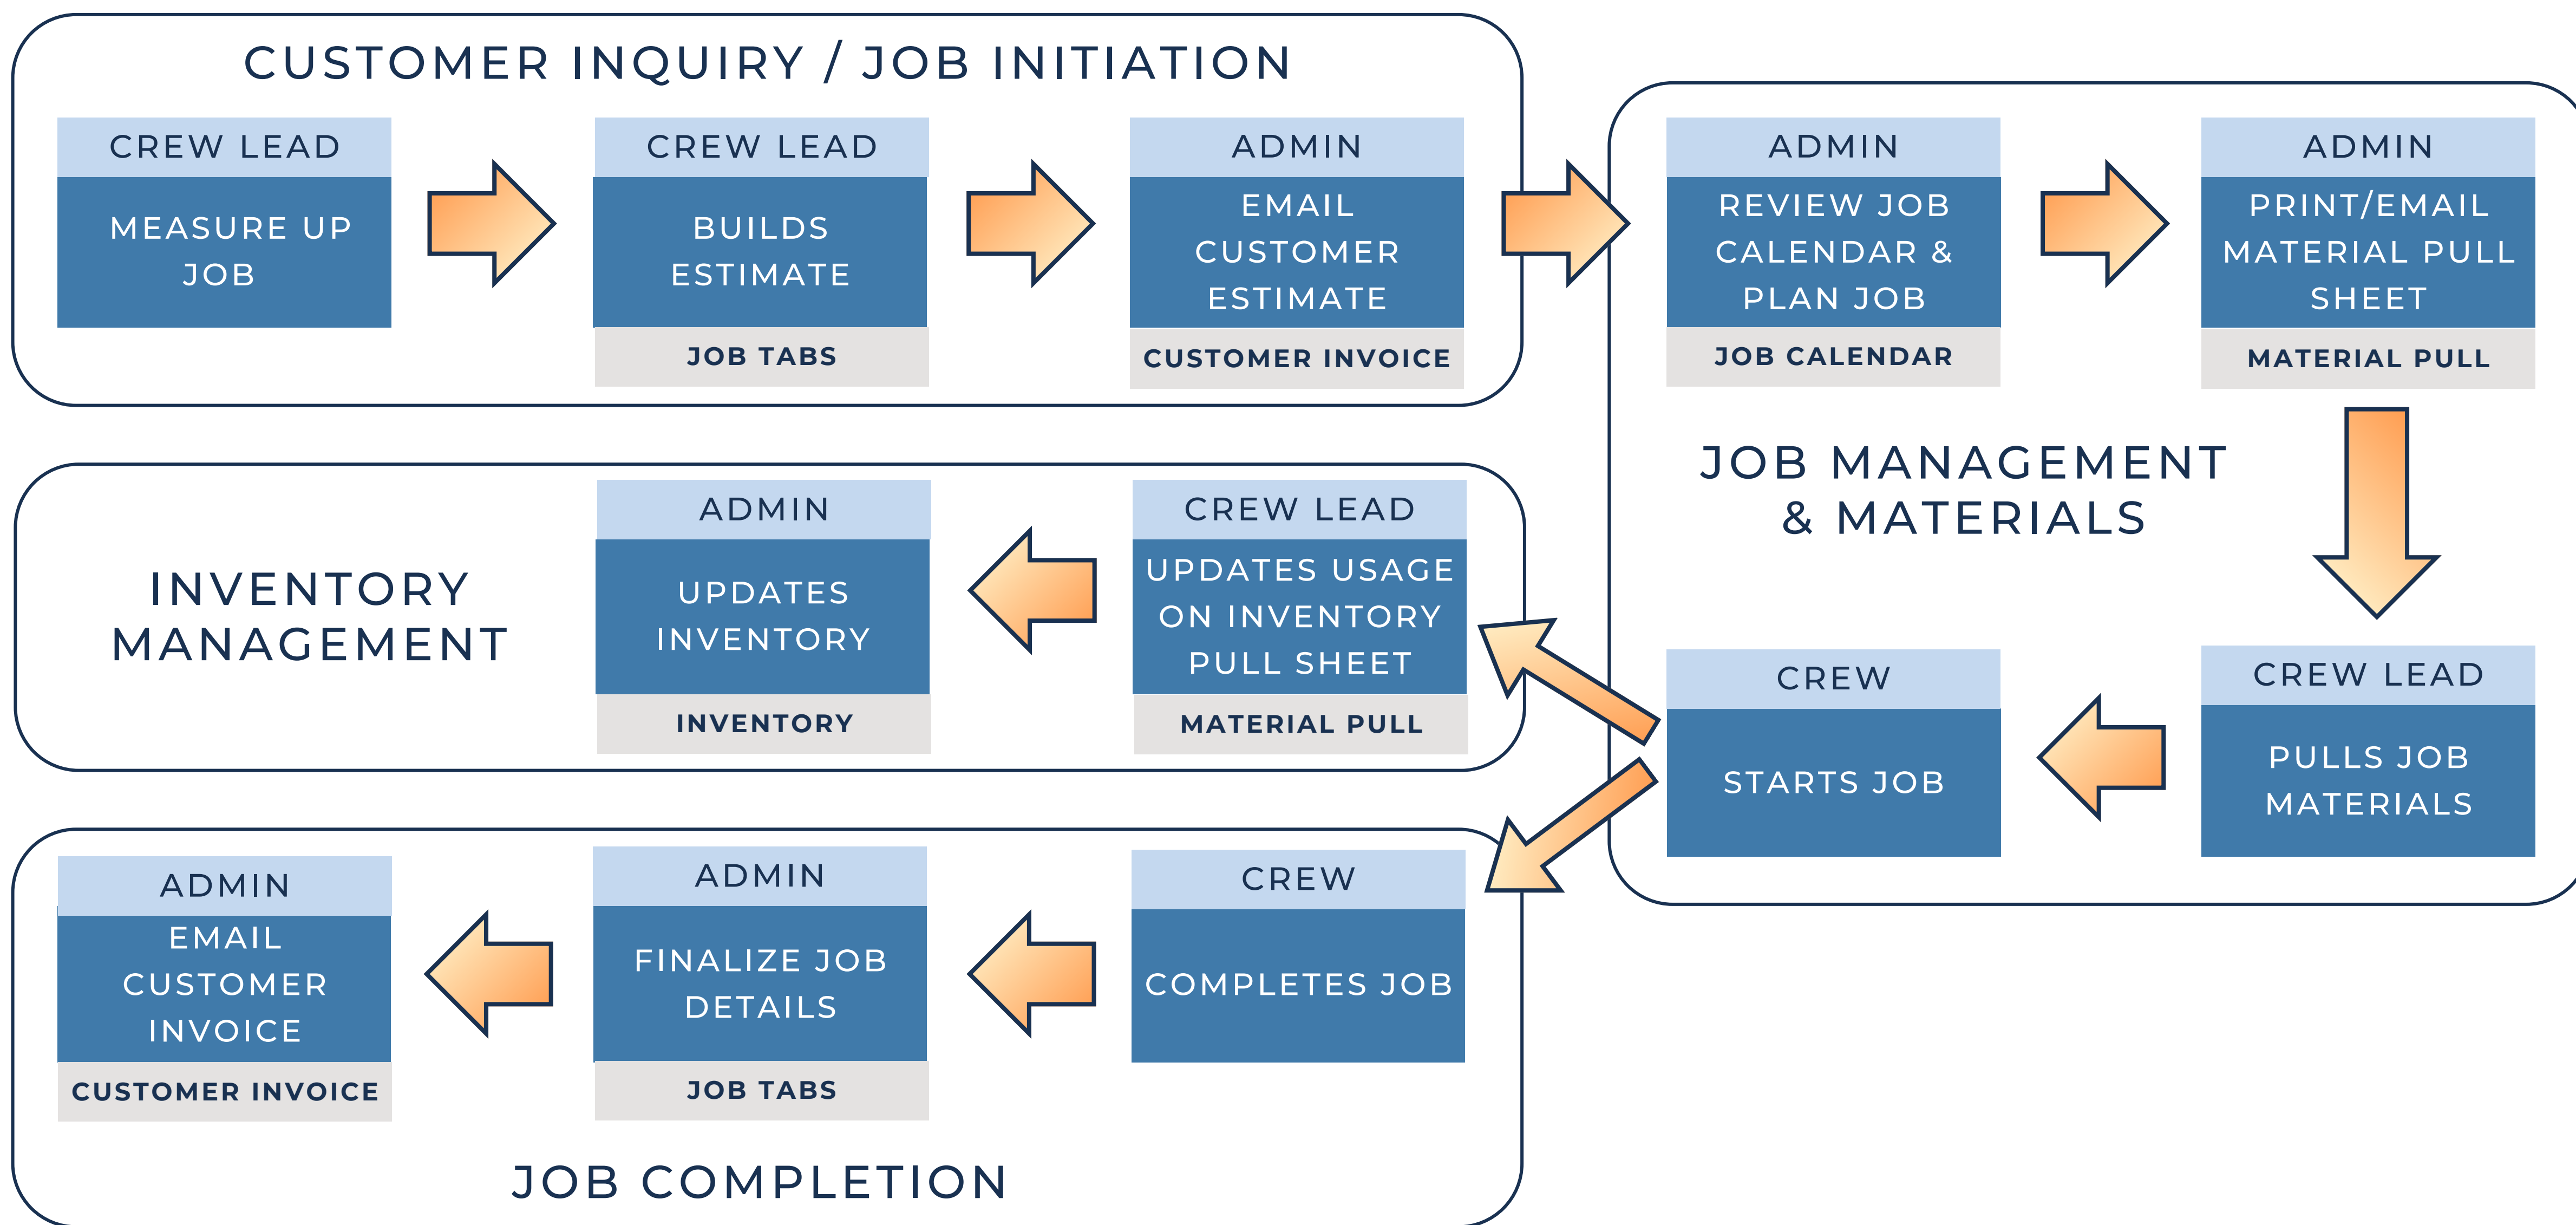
CUSTOMER INQUIRY / JOB INITIATION

CREW LEAD
MEASURE UP JOB

CREW LEAD
BUILDS ESTIMATE
JOB TABS

ADMIN
EMAIL CUSTOMER ESTIMATE
CUSTOMER INVOICE

ADMIN
REVIEW JOB CALENDAR & PLAN JOB
JOB CALENDAR

ADMIN
PRINT/EMAIL MATERIAL PULL SHEET
MATERIAL PULL

JOB MANAGEMENT & MATERIALS

CREW LEAD
PULLS JOB MATERIALS

CREW
STARTS JOB

INVENTORY MANAGEMENT

ADMIN
UPDATES INVENTORY
INVENTORY

CREW LEAD
UPDATES USAGE ON INVENTORY PULL SHEET
MATERIAL PULL

ADMIN
EMAIL CUSTOMER INVOICE
CUSTOMER INVOICE

ADMIN
FINALIZE JOB DETAILS
JOB TABS

CREW
COMPLETES JOB

JOB COMPLETION